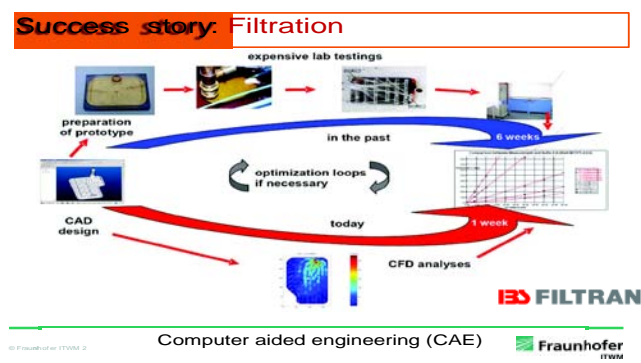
Success story: Filtration

expensive lab testings

preparation of prototype

in the past

6 weeks

optimization loops if necessary

CAD design

today

1 week

CFD analyses

IBS FILTRAN

© Fraunhofer ITWM 2

Computer aided engineering (CAE)

Fraunhofer ITWM